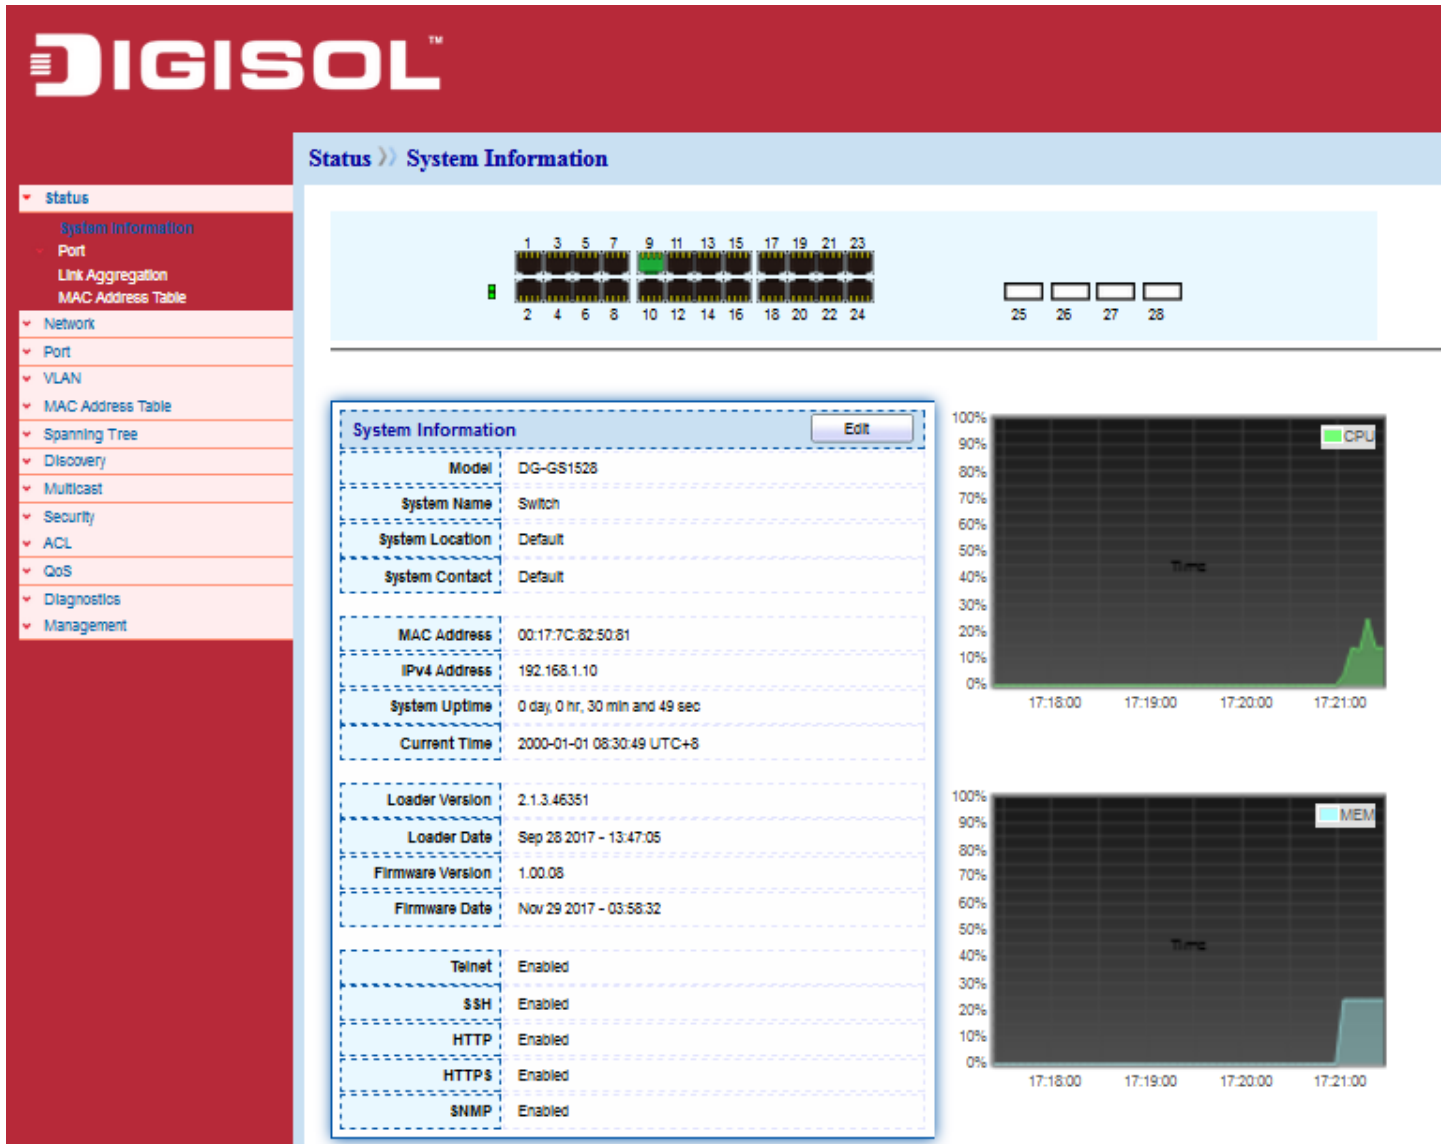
DIGISOL™

Status
System Information
Port
Link Aggregation
MAC Address Table
Network
Port
VLAN
MAC Address Table
Spanning Tree
Discovery
Multicast
Security
ACL
QoS
Diagnostics
Management

Status 》 System Information

1 3 5 7 9 11 13 15 17 19 21 23
2 4 6 8 10 12 14 16 18 20 22 24
25 26 27 28

System Information Edit

| | |
|---|---|
| Model | DG-GS1528 |
| System Name | Switch |
| System Location | Default |
| System Contact | Default |
| MAC Address | 00:17:7C:82:50:81 |
| IPv4 Address | 192.168.1.10 |
| System Uptime | 0 day, 0 hr, 30 min and 49 sec |
| Current Time | 2000-01-01 08:30:49 UTC+8 |
| Loader Version | 2.1.3.46351 |
| Loader Date | Sep 28 2017 - 13:47:05 |
| Firmware Version | 1.00.08 |
| Firmware Date | Nov 29 2017 - 03:58:32 |
| Telnet | Enabled |
| SSH | Enabled |
| HTTP | Enabled |
| HTTPS | Enabled |
| SNMP | Enabled |

100% 90% 80% 70% 60% 50% 40% 30% 20% 10% 0%
CPU
Time
17:18:00 17:19:00 17:20:00 17:21:00

100% 90% 80% 70% 60% 50% 40% 30% 20% 10% 0%
MEM
Time
17:18:00 17:19:00 17:20:00 17:21:00